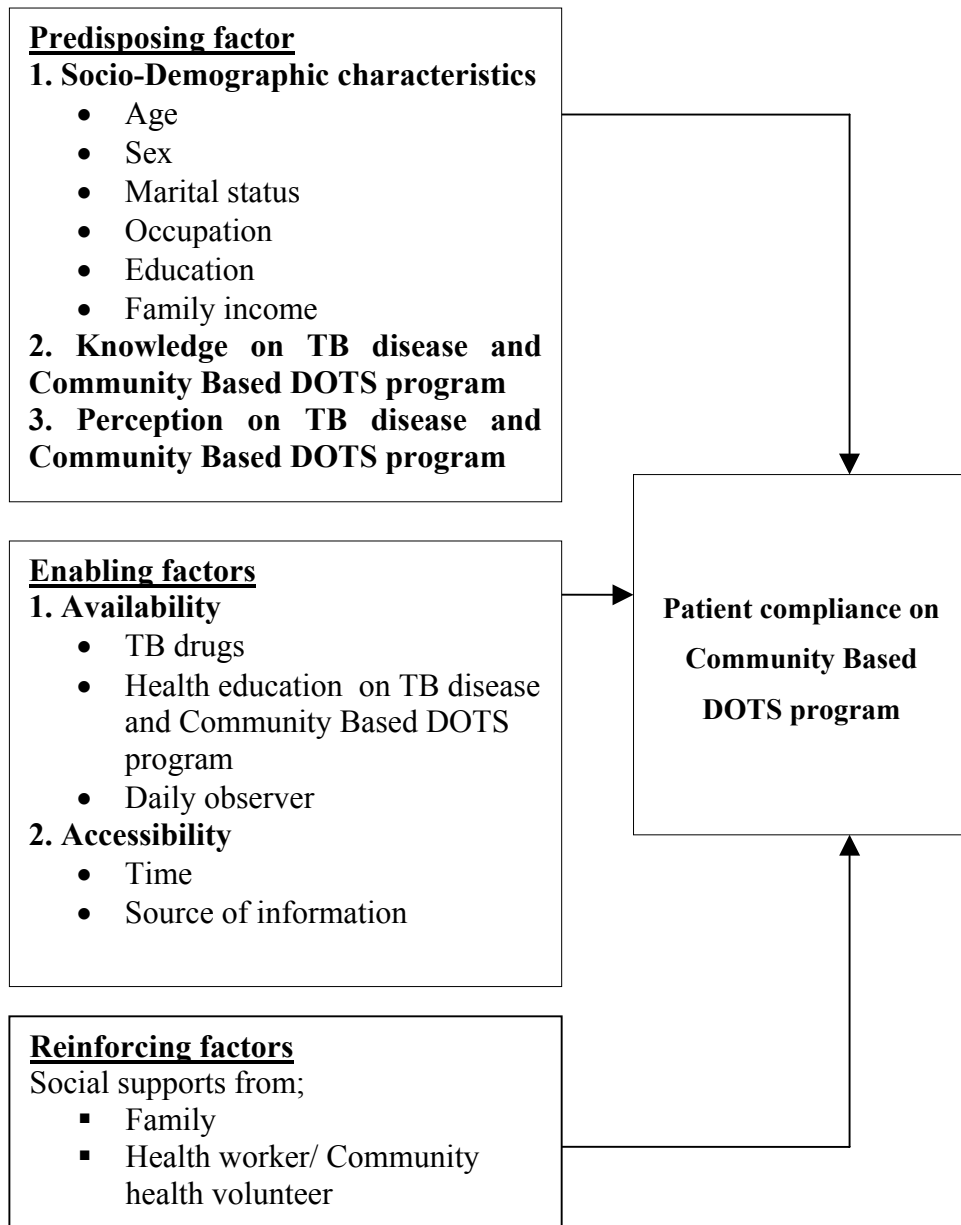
Predisposing factor
1. Socio-Demographic characteristics
- Age
- Sex
- Marital status
- Occupation
- Education
- Family income
2. Knowledge on TB disease and Community Based DOTS program
3. Perception on TB disease and Community Based DOTS program

Enabling factors
1. Availability
- TB drugs
- Health education on TB disease and Community Based DOTS program
- Daily observer
2. Accessibility
- Time
- Source of information

Reinforcing factors
Social supports from;
- Family
- Health worker/ Community health volunteer

Patient compliance on Community Based DOTS program